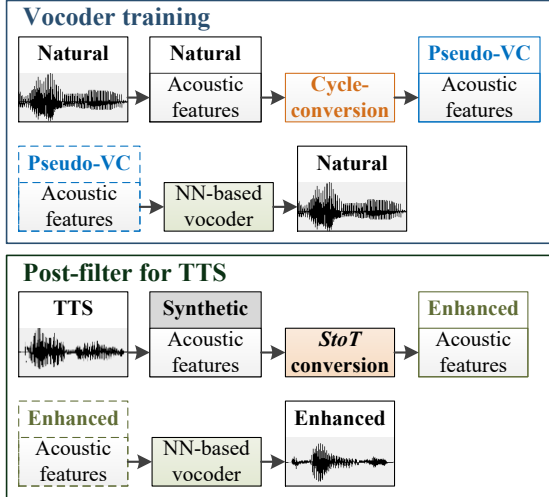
Vocoder training

Natural

Natural
Acoustic features

Cycle-conversion

Pseudo-VC
Acoustic features

Pseudo-VC
Acoustic features

NN-based vocoder

Natural

Post-filter for TTS

TTS

Synthetic
Acoustic features

*StoT* conversion

Enhanced
Acoustic features

Enhanced
Acoustic features

NN-based vocoder

Enhanced